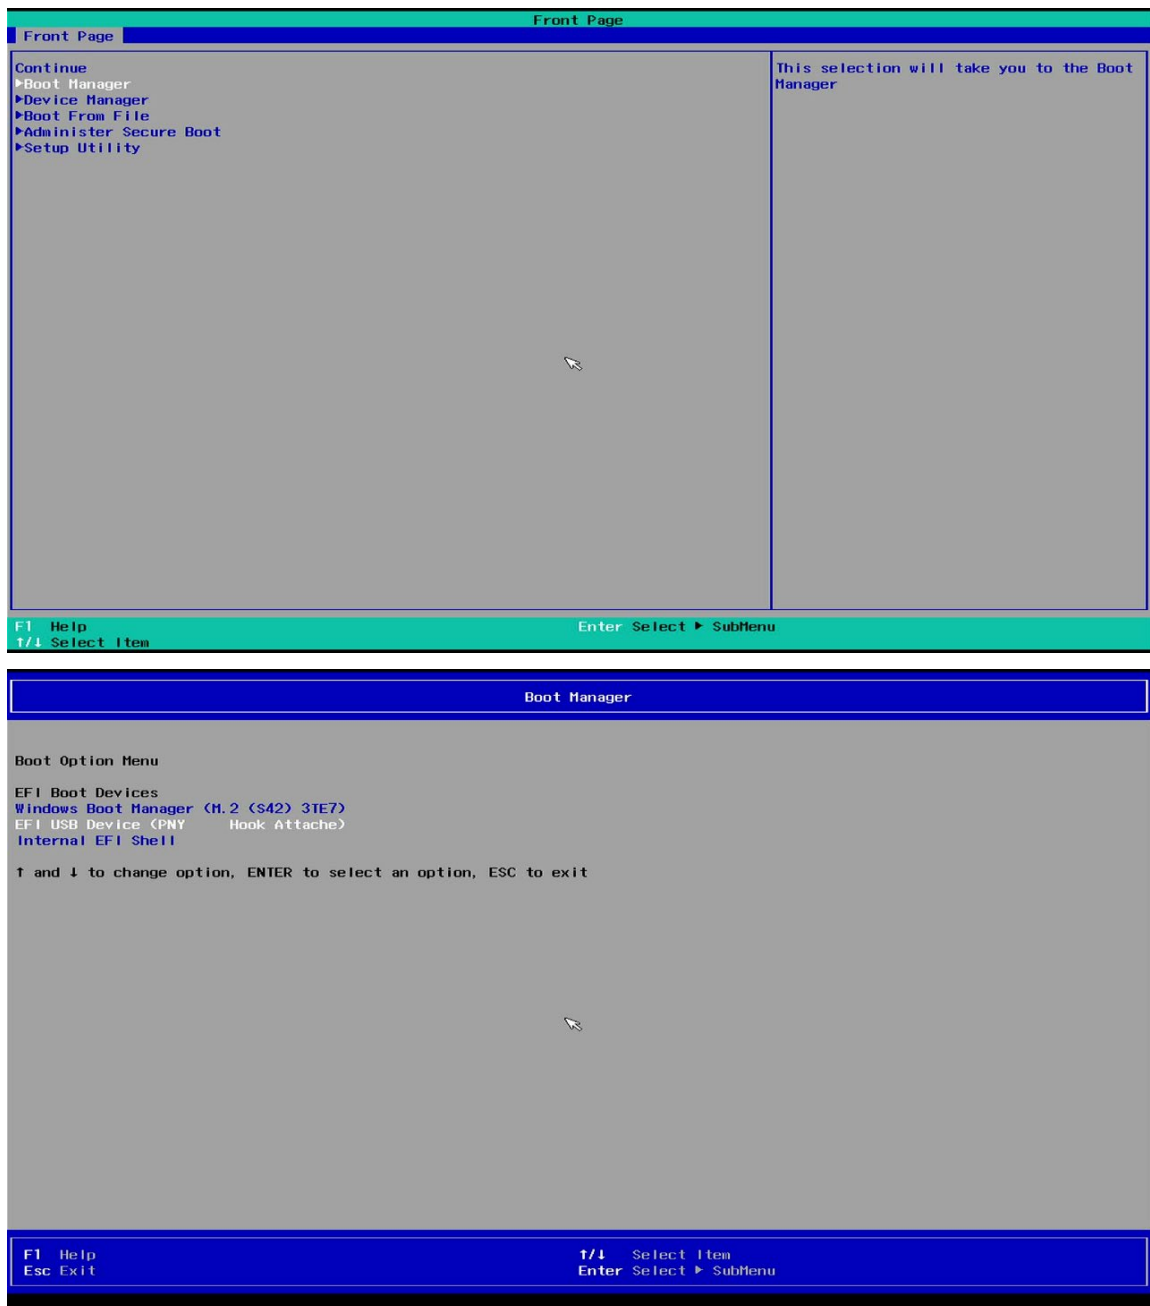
Front Page

Front Page

Continue
▶Boot Manager
▶Device Manager
▶Boot From File
▶Administer Secure Boot
▶Setup Utility

This selection will take you to the Boot Manager

F1 Help
↑/↓ Select Item
Enter Select ▶ SubMenu

Boot Manager

Boot Option Menu

EFI Boot Devices
Windows Boot Manager (M.2 (S42) 3TE7)
EFI USB Device (PNY Hook Attache)
Internal EFI Shell

↑ and ↓ to change option, ENTER to select an option, ESC to exit

F1 Help
Esc Exit
↑/↓ Select Item
Enter Select ▶ SubMenu